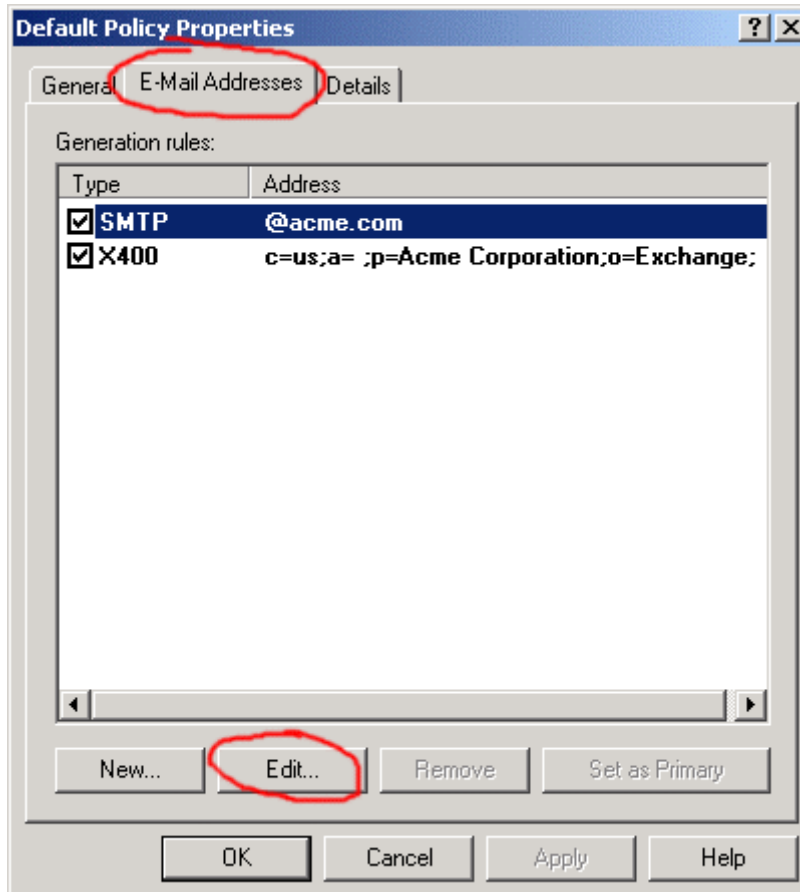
Default Policy Properties ? X

General E-Mail Addresses Details

Generation rules:

| Type | Address |
|---|---|
| SMTP | @acme.com |
| X400 | c=us;a= ;p=Acme Corporation;o=Exchange; |

New... Edit... Remove Set as Primary

OK Cancel Apply Help